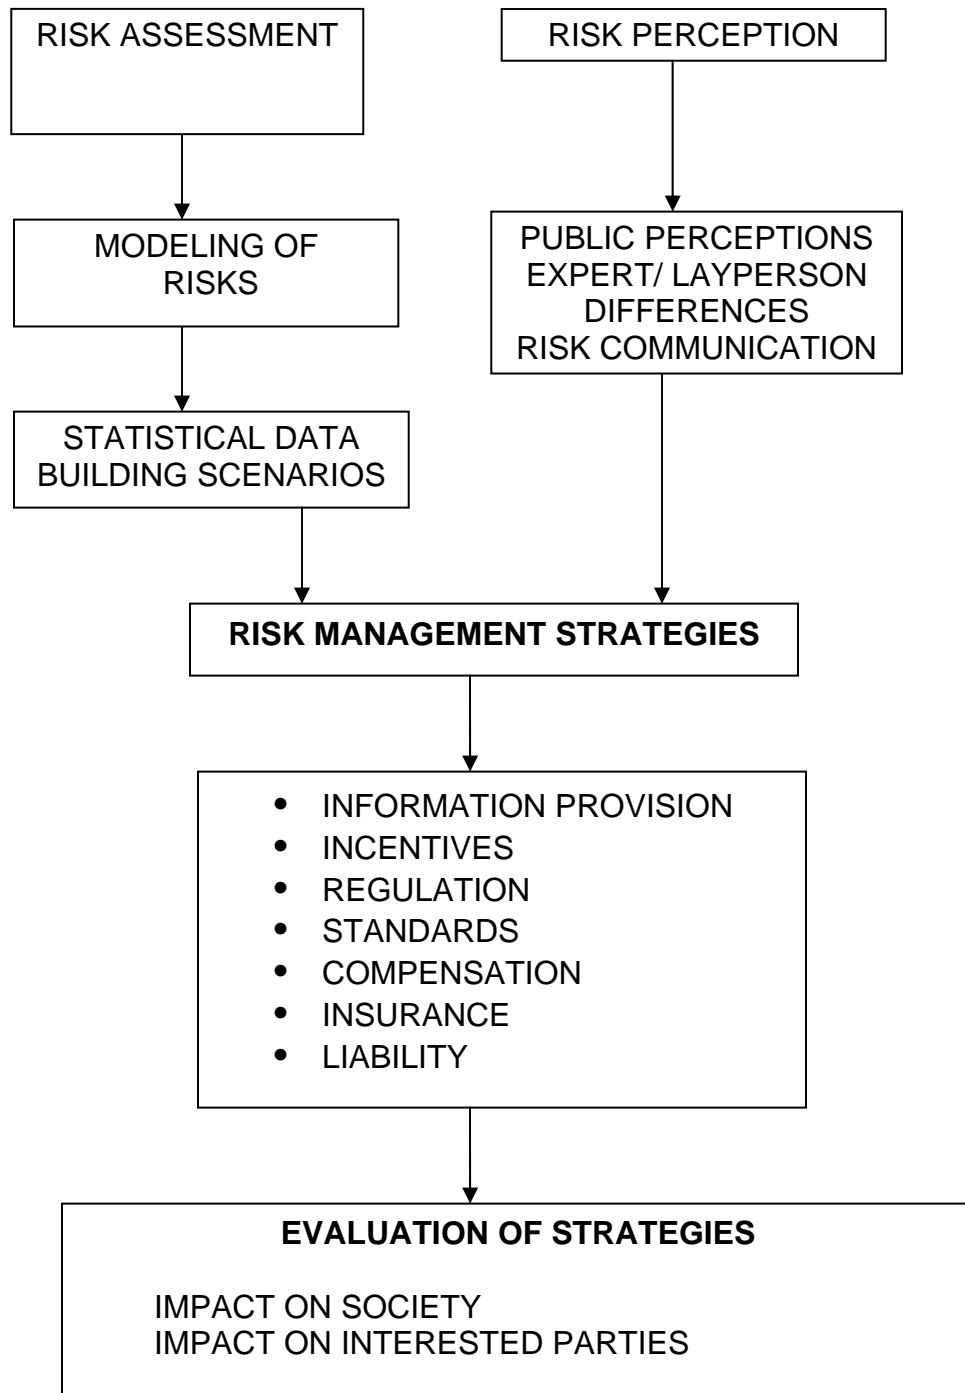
RISK ASSESSMENT

RISK PERCEPTION

MODELING OF RISKS

PUBLIC PERCEPTIONS
EXPERT/ LAYPERSON DIFFERENCES
RISK COMMUNICATION

STATISTICAL DATA
BUILDING SCENARIOS

**RISK MANAGEMENT STRATEGIES**

- INFORMATION PROVISION
- INCENTIVES
- REGULATION
- STANDARDS
- COMPENSATION
- INSURANCE
- LIABILITY

**EVALUATION OF STRATEGIES**

IMPACT ON SOCIETY
IMPACT ON INTERESTED PARTIES